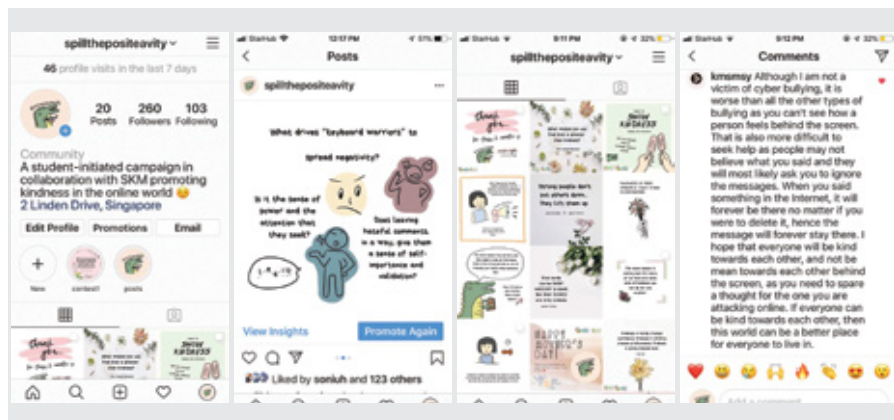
spillthepositeavity

46 profile visits in the last 7 days

20 Posts
260 Followers
103 Following

Community
A student-initiated campaign in collaboration with SKM promoting kindness in the online world 😊
2 Linden Drive, Singapore

Edit Profile
Promotions
Email

New
contest!
posts

StarHub 12:17 PM 51%

Posts

spillthepositeavity

What drives "keyboard warriors" to spread negativity?

Is it the taste of power and the attention that they seek?

Does leaving hateful comments, in a way, give them a sense of self-importance and validation?

View Insights
Promote Again

Liked by soniuh and 123 others

StarHub 9:11 PM 32%

spillthepositeavity

StarHub 9:12 PM 32%

Comments

kmsmsy Although I am not a victim of cyber bullying, it is worse than all the other types of bullying as you can't see how a person feels behind the screen. That is also more difficult to seek help as people may not believe what you said and they will most likely ask you to ignore the messages. When you said something in the internet, it will forever be there no matter if you were to delete it, hence the message will forever stay there. I hope that everyone will be kind towards each other, and not be mean towards each other behind the screen, as you need to spare a thought for the one you are attacking online. If everyone can be kind towards each other, then this world can be a better place for everyone to live in.

Add a comment...